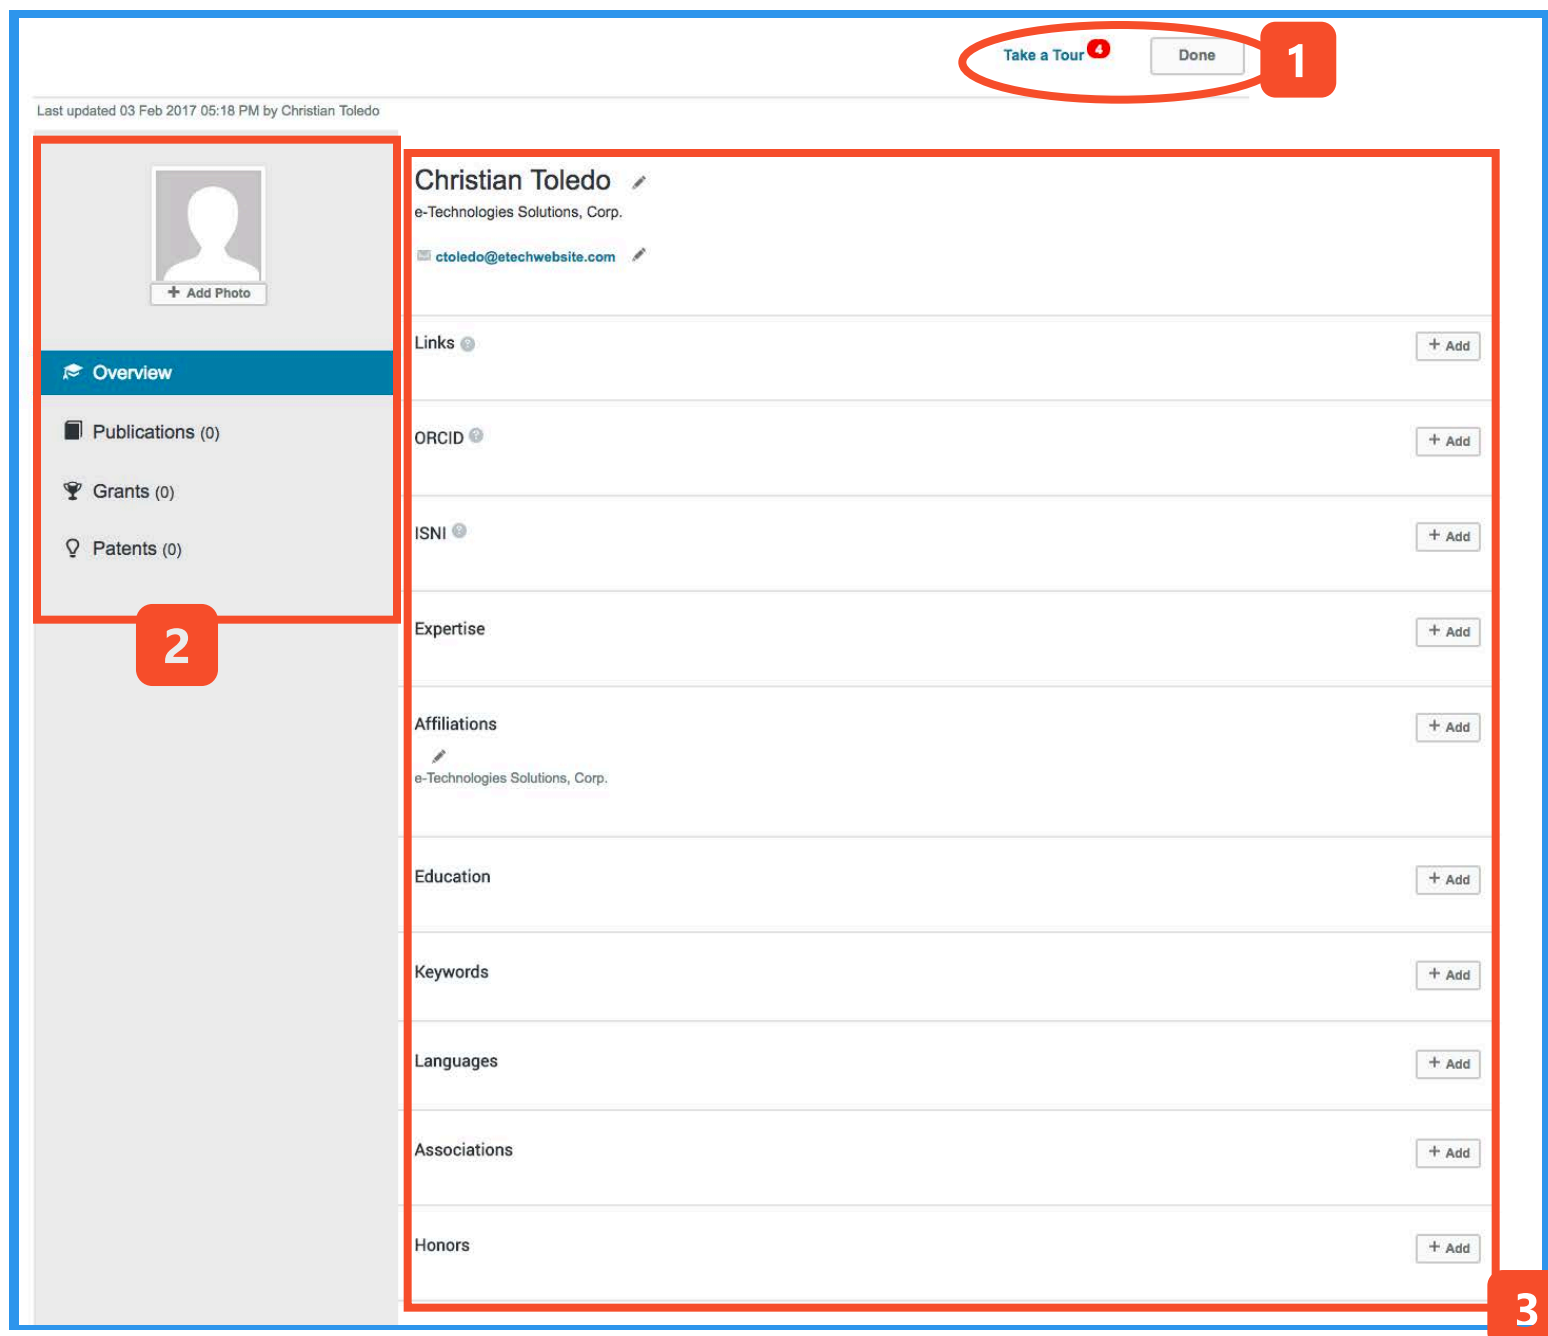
Take a Tour 4 Done 1

Last updated 03 Feb 2017 05:18 PM by Christian Toledo

+ Add Photo

Overview

Publications (0)

Grants (0)

Patents (0)

2

Christian Toledo

e-Technologies Solutions, Corp.

ctoledo@etechwebsite.com

Links + Add

ORCID + Add

ISNI + Add

Expertise + Add

Affiliations + Add

e-Technologies Solutions, Corp.

Education + Add

Keywords + Add

Languages + Add

Associations + Add

Honors + Add

3